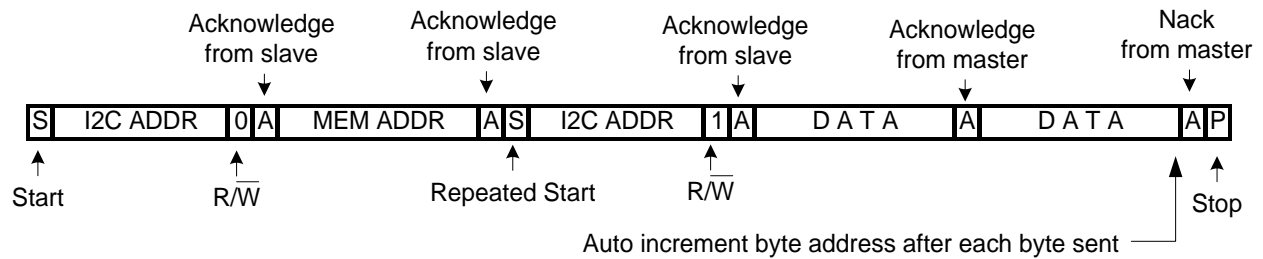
Acknowledge from slave

Acknowledge from slave

Acknowledge from slave

Acknowledge from master

Nack from master

| S | I2C ADDR | 0 | A | MEM ADDR | A | S | I2C ADDR | 1 | A | D A T A | A | D A T A | A | P |
|---|---|---|---|---|---|---|---|---|---|---|---|---|---|---|

Start

$R/\overline{W}$

Repeated Start

$R/\overline{W}$

Stop

Auto increment byte address after each byte sent